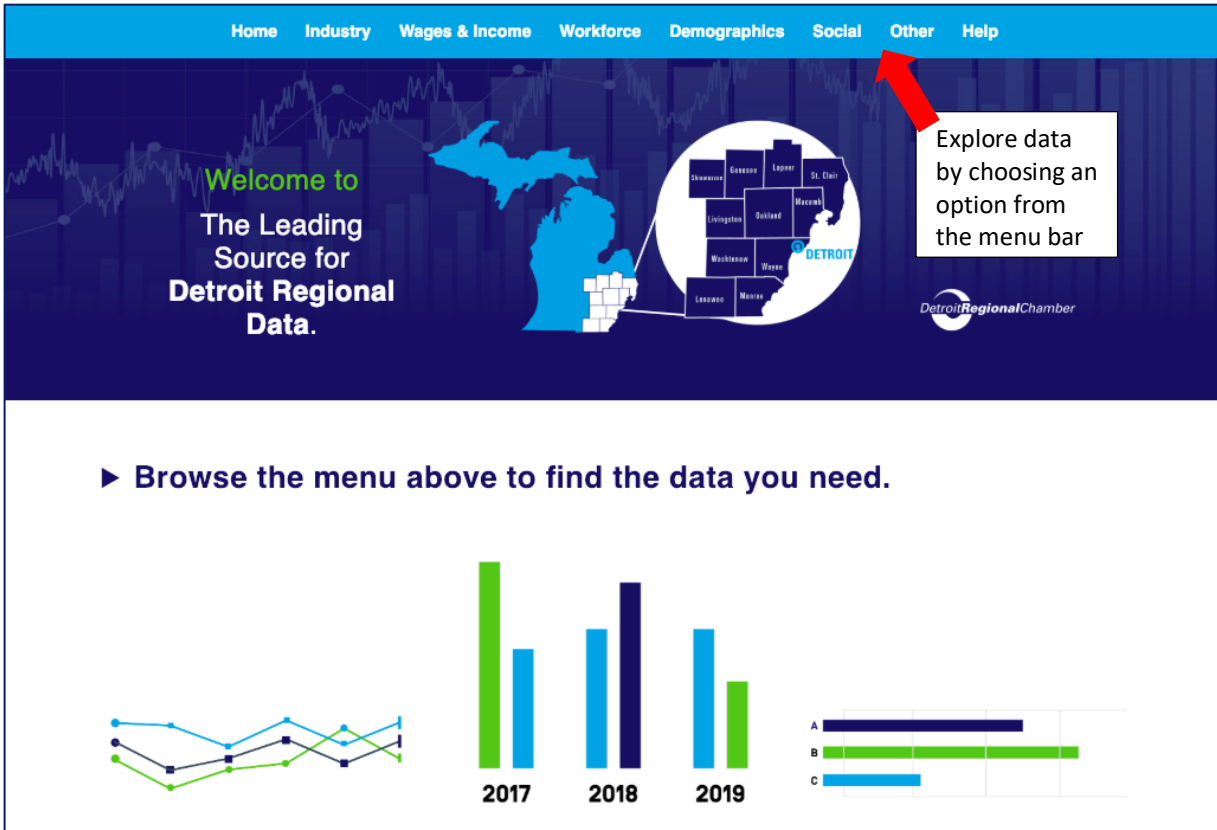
Home Industry Wages & Income Workforce Demographics Social Other Help

Explore data by choosing an option from the menu bar

Welcome to

The Leading Source for **Detroit Regional Data**.

Shiawassee Genesee Lapeer St. Clair Livingston Oakland Macomb Washtenaw Wayne DETROIT Lenawee Monroe

DetroitRegionalChamber

▶ Browse the menu above to find the data you need.

2017 2018 2019

A
B
C